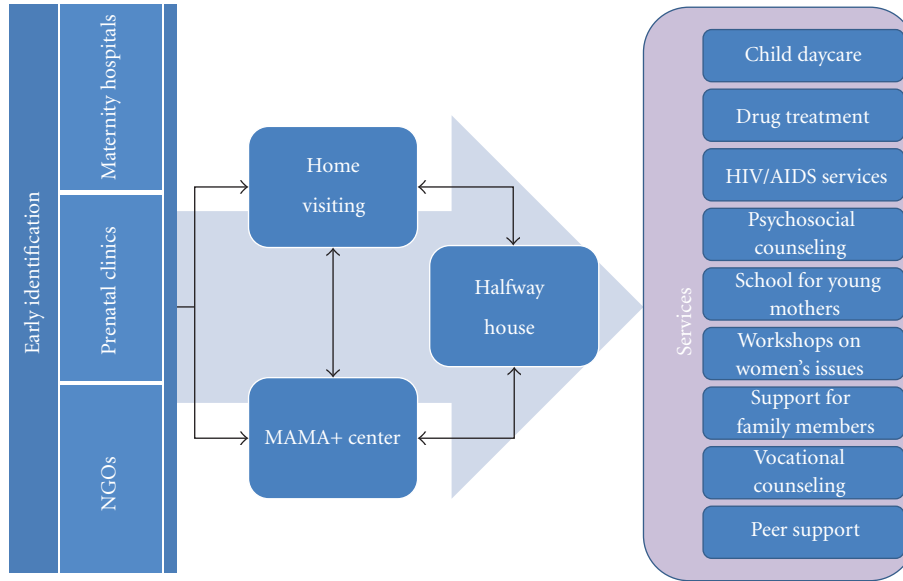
Early identification

Maternity hospitals

Prenatal clinics

NGOs

Home visiting

MAMA+ center

Halfway house

Services

Child daycare

Drug treatment

HIV/AIDS services

Psychosocial counseling

School for young mothers

Workshops on women's issues

Support for family members

Vocational counseling

Peer support